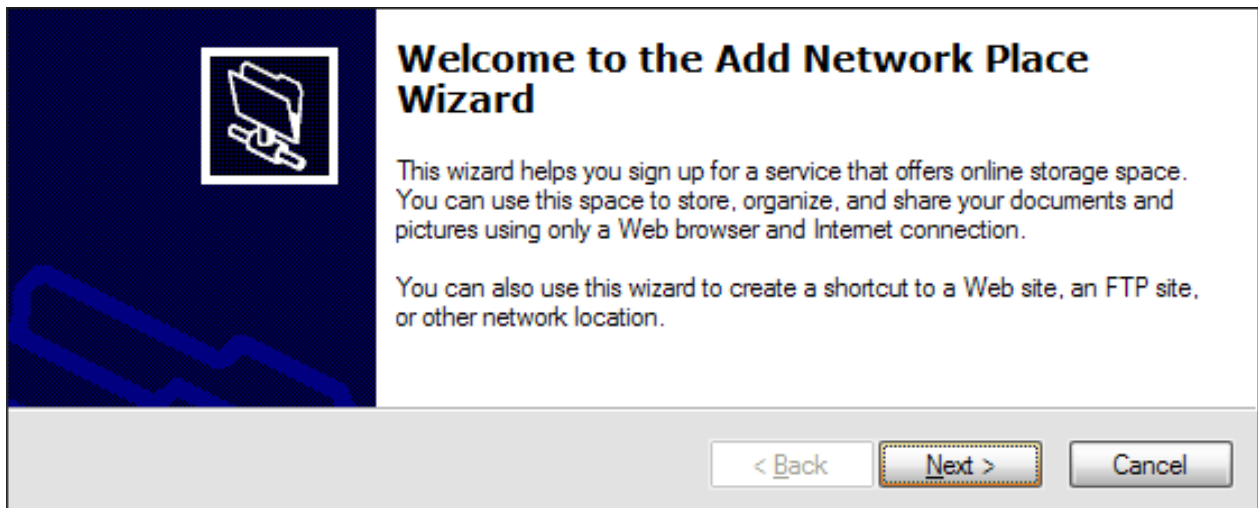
Welcome to the Add Network Place Wizard

This wizard helps you sign up for a service that offers online storage space. You can use this space to store, organize, and share your documents and pictures using only a Web browser and Internet connection.

You can also use this wizard to create a shortcut to a Web site, an FTP site, or other network location.

< Back

Next >

Cancel